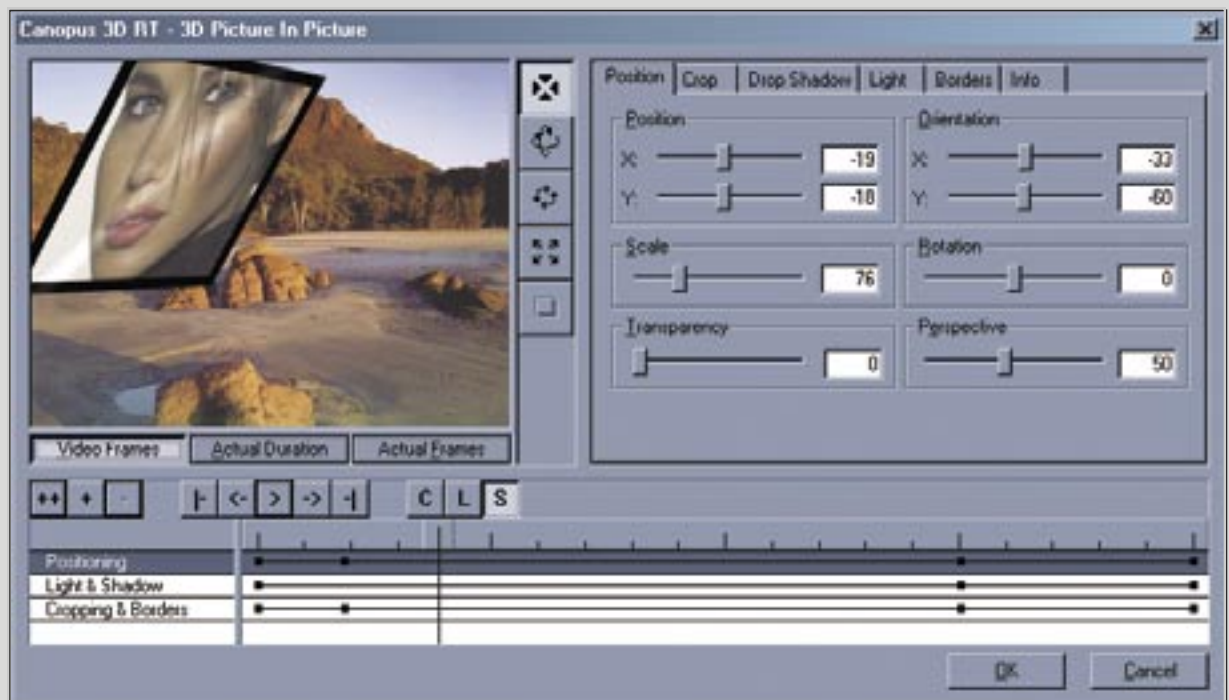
Canopus 3D RT - 3D Picture In Picture

Position | Crop | Drop Shadow | Light | Borders | Info

Position
X: -19
Y: -18

Orientation
X: -33
Y: -60

Scale
76

Rotation
0

Transparency
0

Perspective
50

Video Frames | Actual Duration | Actual Frames

++ | + | -

|- | <- | > | -> | -|

C | L | S

Positioning
Light & Shadow
Cropping & Borders

OK
Cancel